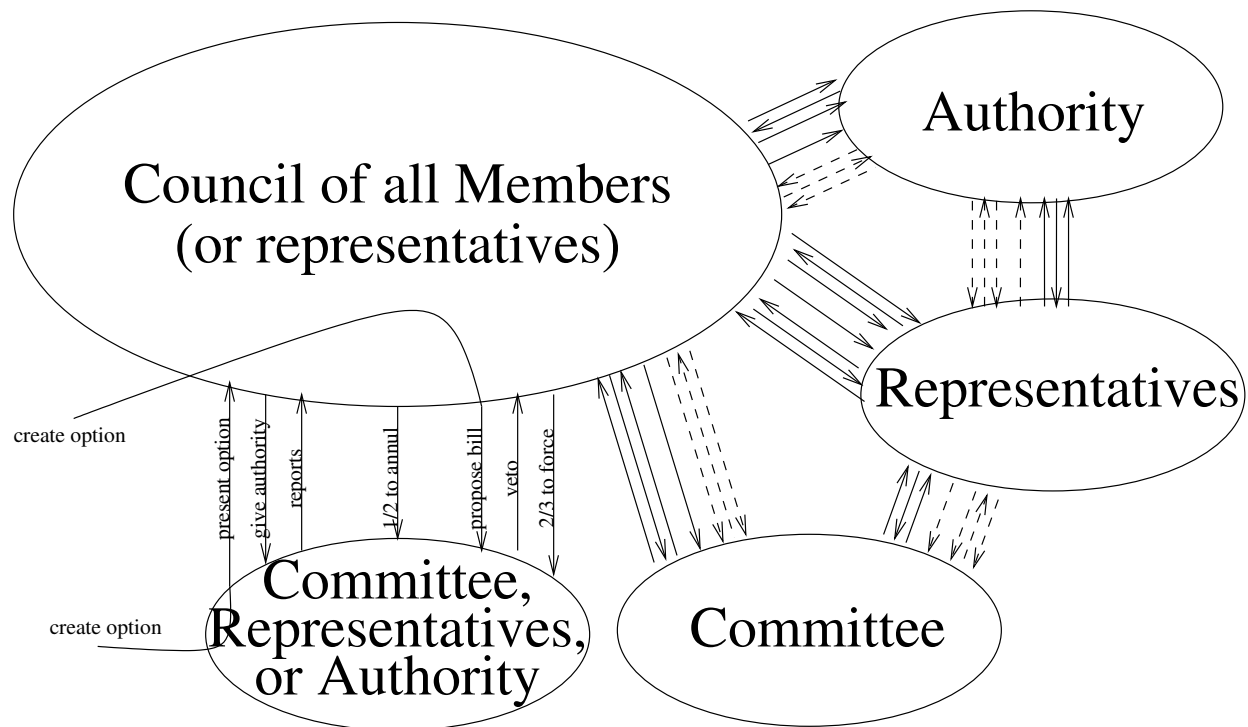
Authority

Council of all Members
(or representatives)

Representatives

create option

present option

give authority

reports

1/2 to annul

propose bill

veto

2/3 to force

Committee,
Representatives,
or Authority

create option

Committee